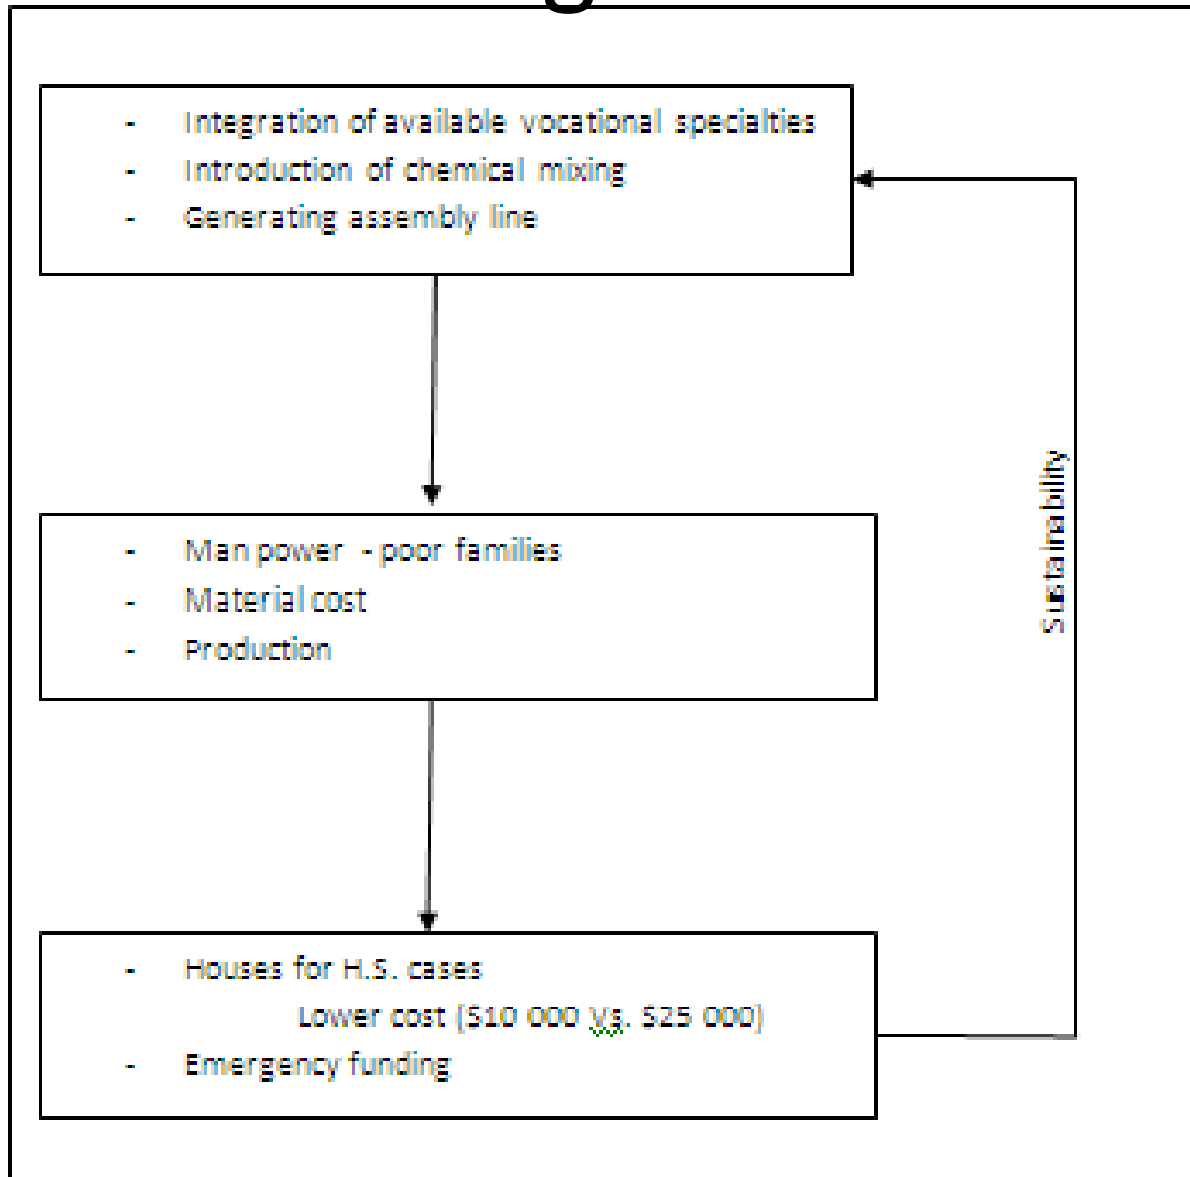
- Integration of available vocational specialties
- Introduction of chemical mixing
- Generating assembly line

- Man power - poor families
- Material cost
- Production

- Houses for H.S. cases
Lower cost ($10 000 Vs. $25 000)
- Emergency funding

Sustainability